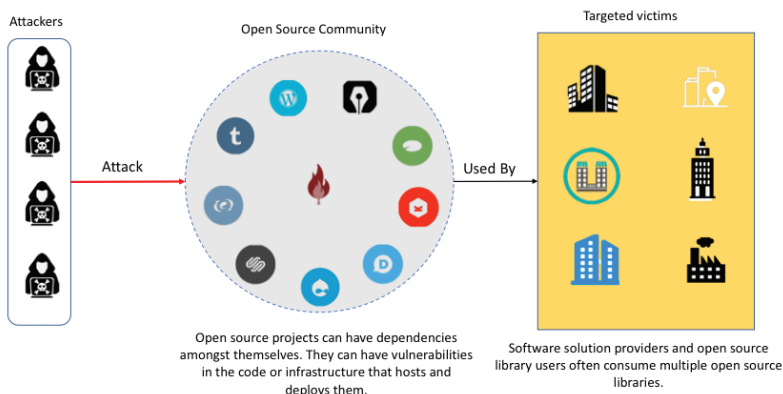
Attackers

Open Source Community

Targeted victims

Attack

Used By

Open source projects can have dependencies amongst themselves. They can have vulnerabilities in the code or infrastructure that hosts and deploys them.

Software solution providers and open source library users often consume multiple open source libraries.